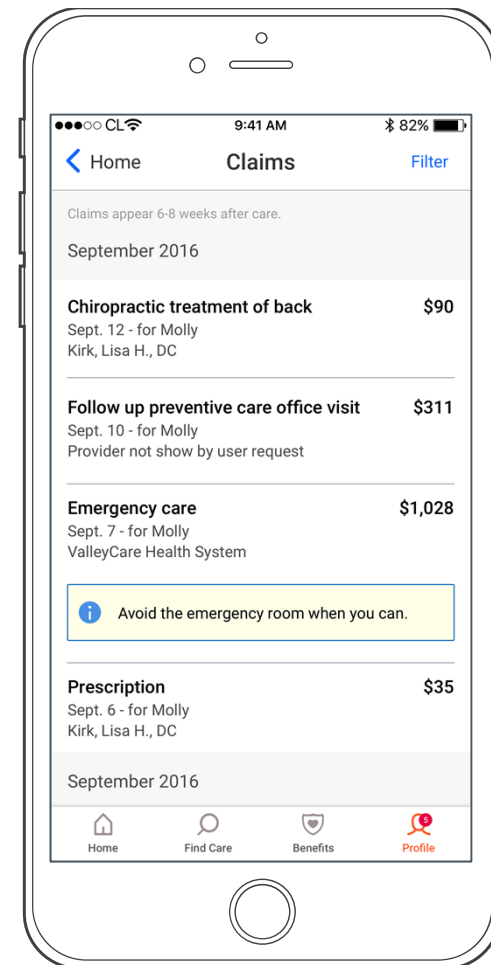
●●●○○ CL 9:41 AM 82%

< Home Claims Filter

Claims appear 6-8 weeks after care.

September 2016

Chiropractic treatment of back $90
Sept. 12 - for Molly
Kirk, Lisa H., DC

Follow up preventive care office visit $311
Sept. 10 - for Molly
Provider not show by user request

Emergency care $1,028
Sept. 7 - for Molly
ValleyCare Health System

Avoid the emergency room when you can.

Prescription $35
Sept. 6 - for Molly
Kirk, Lisa H., DC

September 2016

Home Find Care Benefits 5 Profile